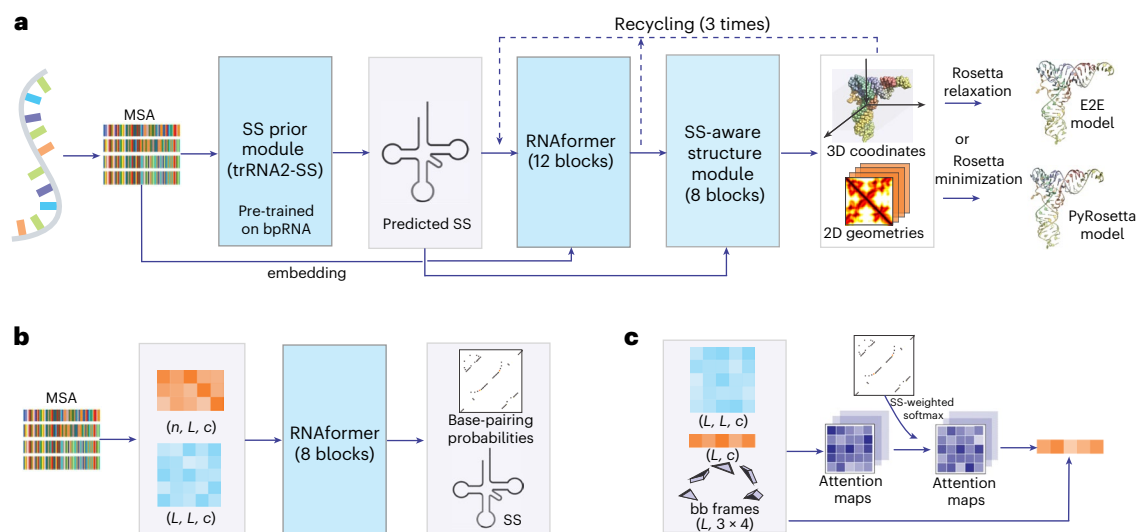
a

Recycling (3 times)

MSA

SS prior module (trRNA2-SS)

Pre-trained on bpRNA

Predicted SS

RNAformer (12 blocks)

SS-aware structure module (8 blocks)

3D coodinates

2D geometries

Rosetta relaxation

or

Rosetta minimization

E2E model

PyRosetta model

embedding

b

MSA

($n$, $L$, $c$)

($L$, $L$, $c$)

RNAformer (8 blocks)

Base-pairing probabilities

SS

c

($L$, $L$, $c$)

($L$, $c$)

bb frames ($L$, 3 × 4)

Attention maps

SS-weighted softmax

Attention maps